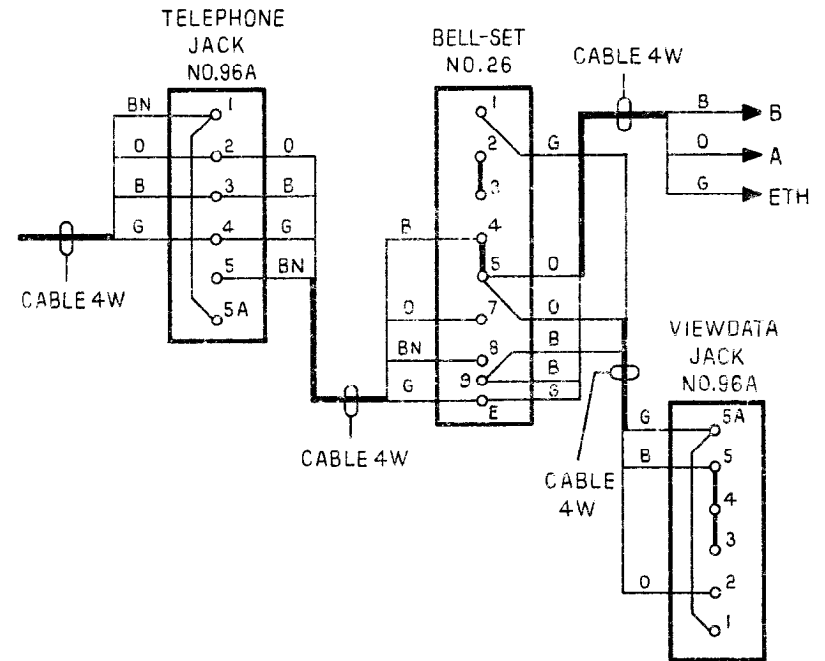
TELEPHONE JACK NO.96A

BN
O
B
G
1
2
3
4
5
5A
O
B
G
BN

CABLE 4W

BELL-SET NO.26

1
2
3
4
5
7
8
9
E
B
O
BN
G
G
O
O
B
B
G

CABLE 4W

CABLE 4W

B
O
G
B
A
ETH

VIEWDATA JACK NO.96A

G
B
O
5A
5
4
3
2
1

CABLE 4W